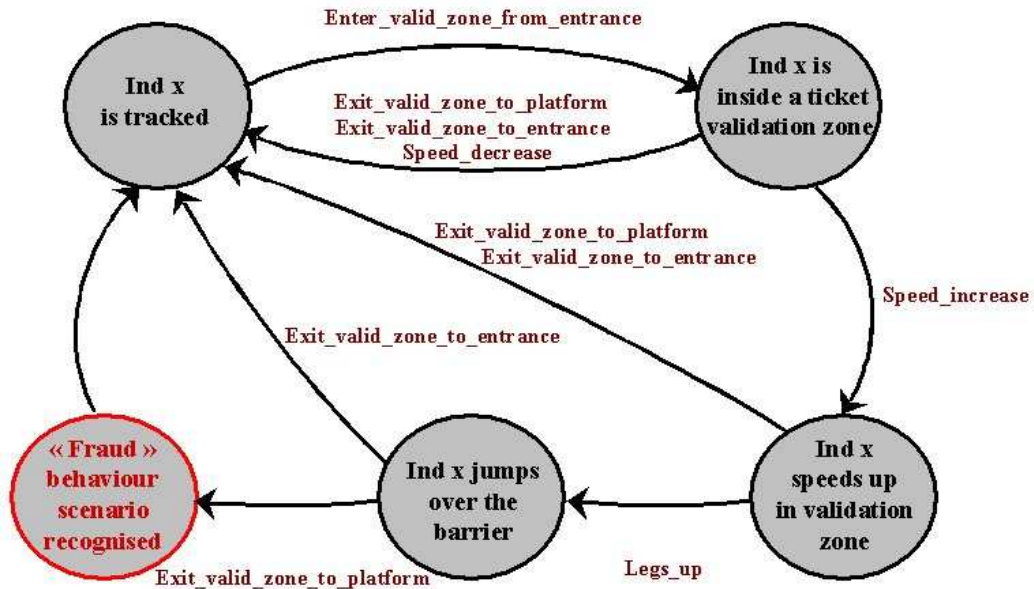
Enter_valid_zone_from_entrance

Ind x is tracked

Exit_valid_zone_to_platform
Exit_valid_zone_to_entrance
Speed_decrease

Ind x is inside a ticket validation zone

Exit_valid_zone_to_platform
Exit_valid_zone_to_entrance

Speed_increase

Exit_valid_zone_to_entrance

« Fraud » behaviour scenario recognised

Ind x jumps over the barrier

Ind x speeds up in validation zone

Exit_valid_zone_to_platform

Legs_up